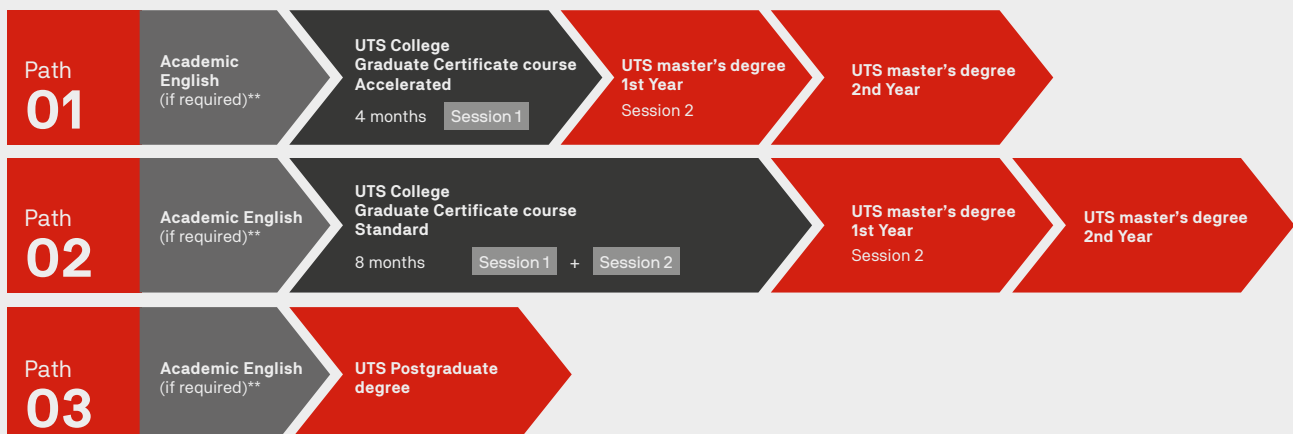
Path 01

Academic English (if required)**

UTS College Graduate Certificate course Accelerated

4 months Session 1

UTS master's degree 1st Year

Session 2

UTS master's degree 2nd Year

Path 02

Academic English (if required)**

UTS College Graduate Certificate course Standard

8 months Session 1 + Session 2

UTS master's degree 1st Year

Session 2

UTS master's degree 2nd Year

Path 03

Academic English (if required)**

UTS Postgraduate degree